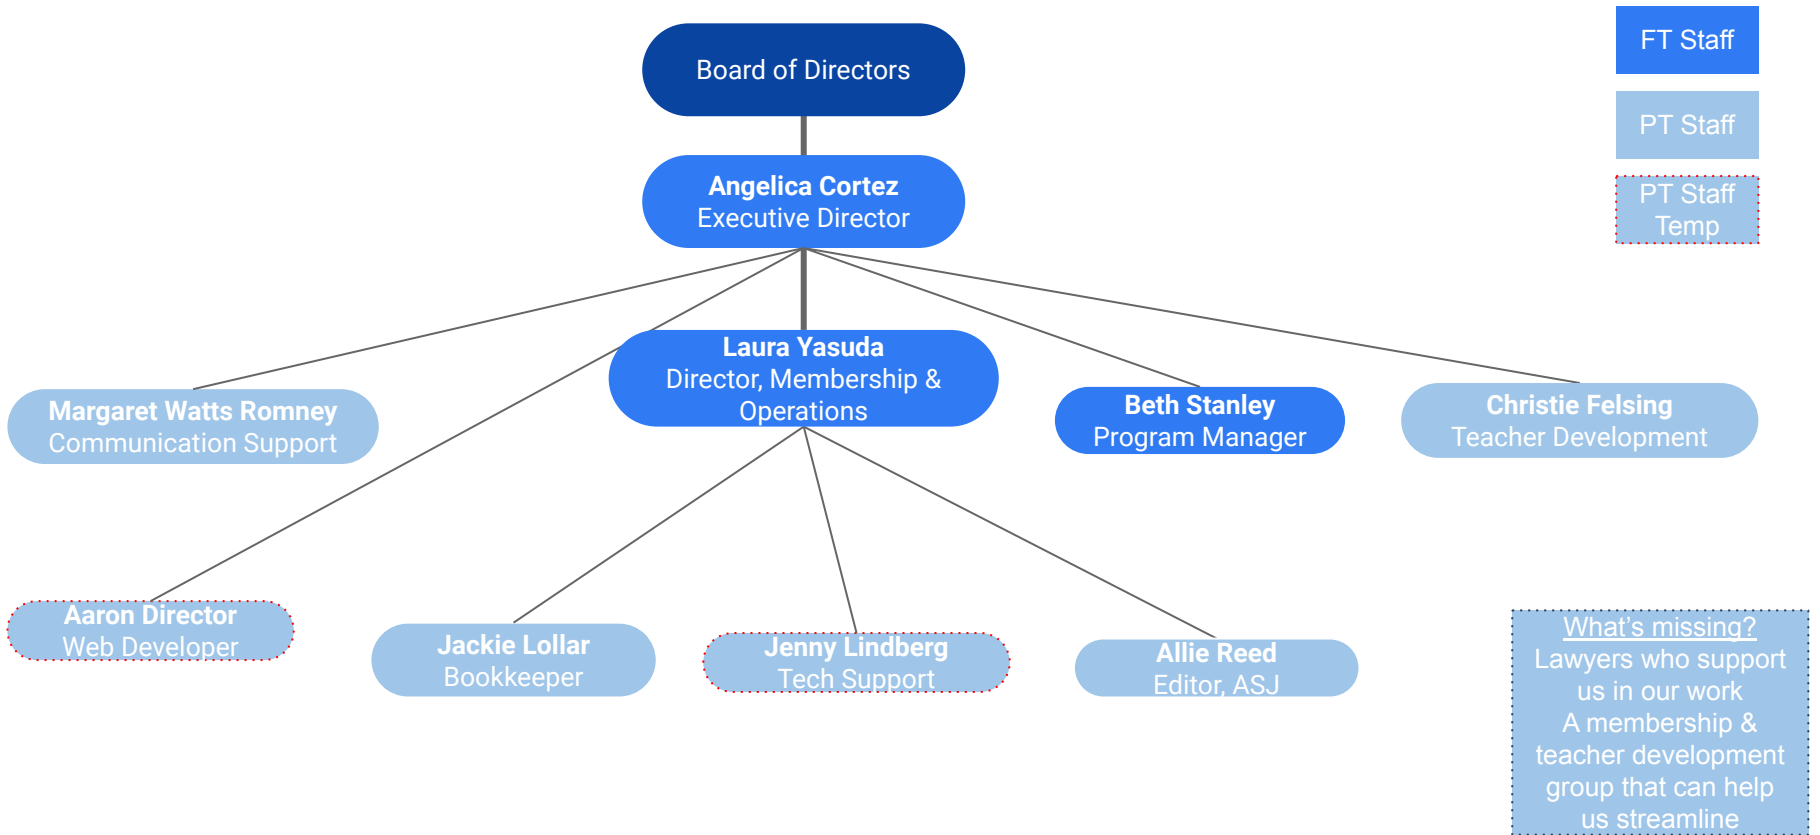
FT Staff

PT Staff

PT Staff Temp

Board of Directors

Angelica Cortez
Executive Director

Margaret Watts Romney
Communication Support

Laura Yasuda
Director, Membership & Operations

Beth Stanley
Program Manager

Christie Felsing
Teacher Development

Aaron Director
Web Developer

Jackie Lollar
Bookkeeper

Jenny Lindberg
Tech Support

Allie Reed
Editor, ASJ

What's missing?
Lawyers who support us in our work
A membership & teacher development group that can help us streamline